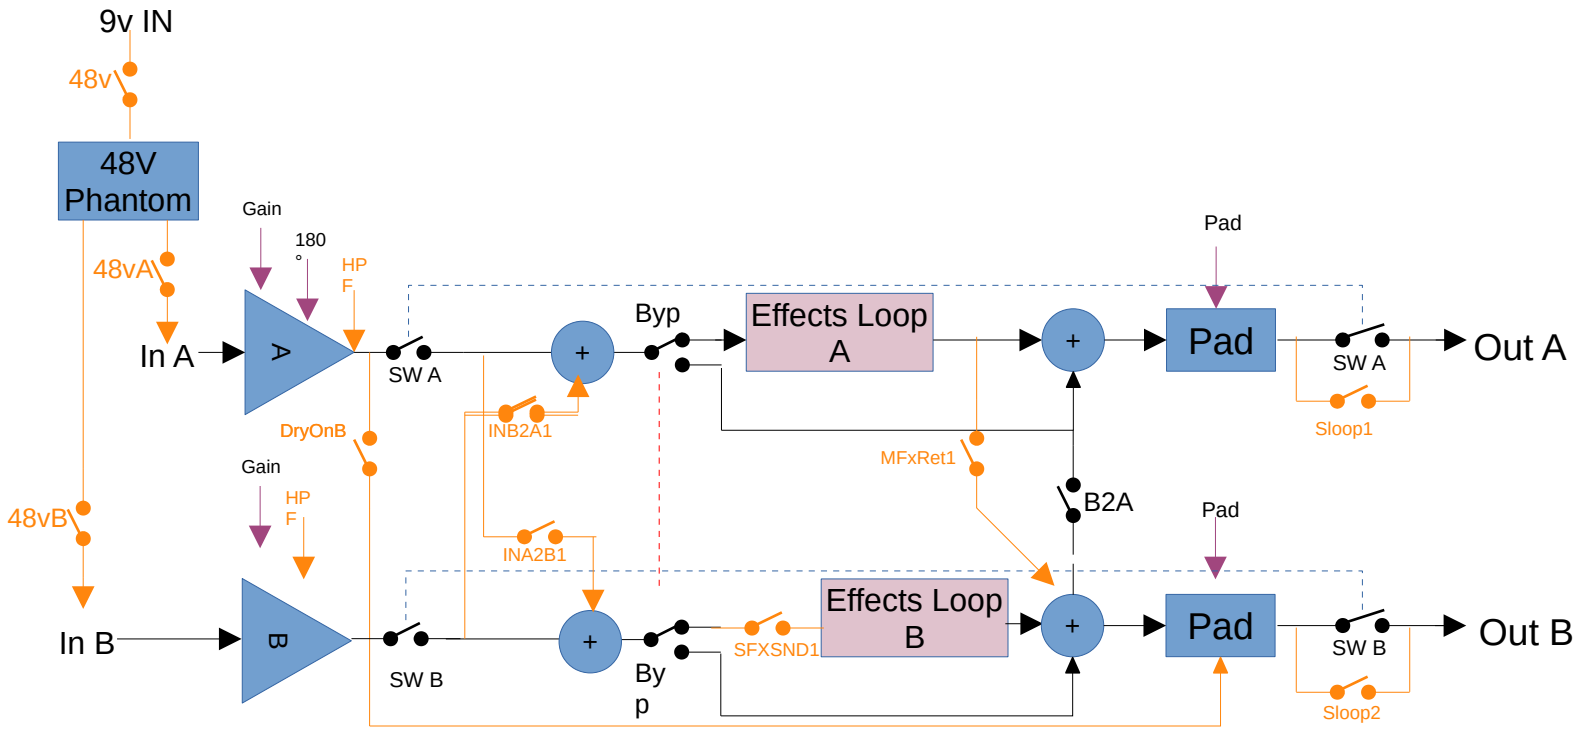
9v IN

48v

48V Phantom

48vA

48vB

Gain

180 °

HP F

In A

A

SW A

DryOnB

INB2A1

+

Byp

Effects Loop A

+

Pad

Pad

SW A

Out A

Sloop1

MFxRet1

B2A

Gain

HP F

INA2B1

Pad

In B

B

SW B

+

By p

SFXSND1

Effects Loop B

+

Pad

SW B

Out B

Sloop2